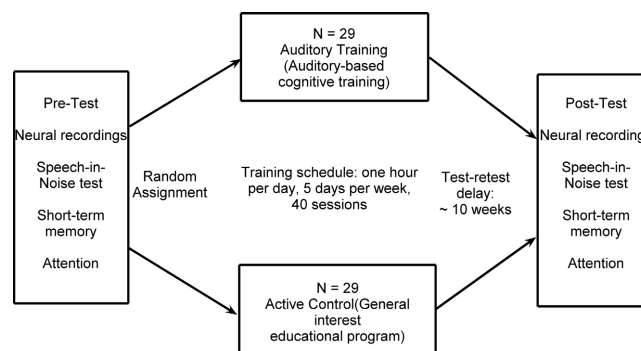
N = 29
Auditory Training
(Auditory-based cognitive training)

Pre-Test

Neural recordings

Speech-in-Noise test

Short-term memory

Attention

Random Assignment

Training schedule: one hour per day, 5 days per week, 40 sessions

Test-retest delay: ~ 10 weeks

Post-Test

Neural recording

Speech-in-Noise test

Short-term memory

Attention

N = 29
Active Control(General interest educational program)